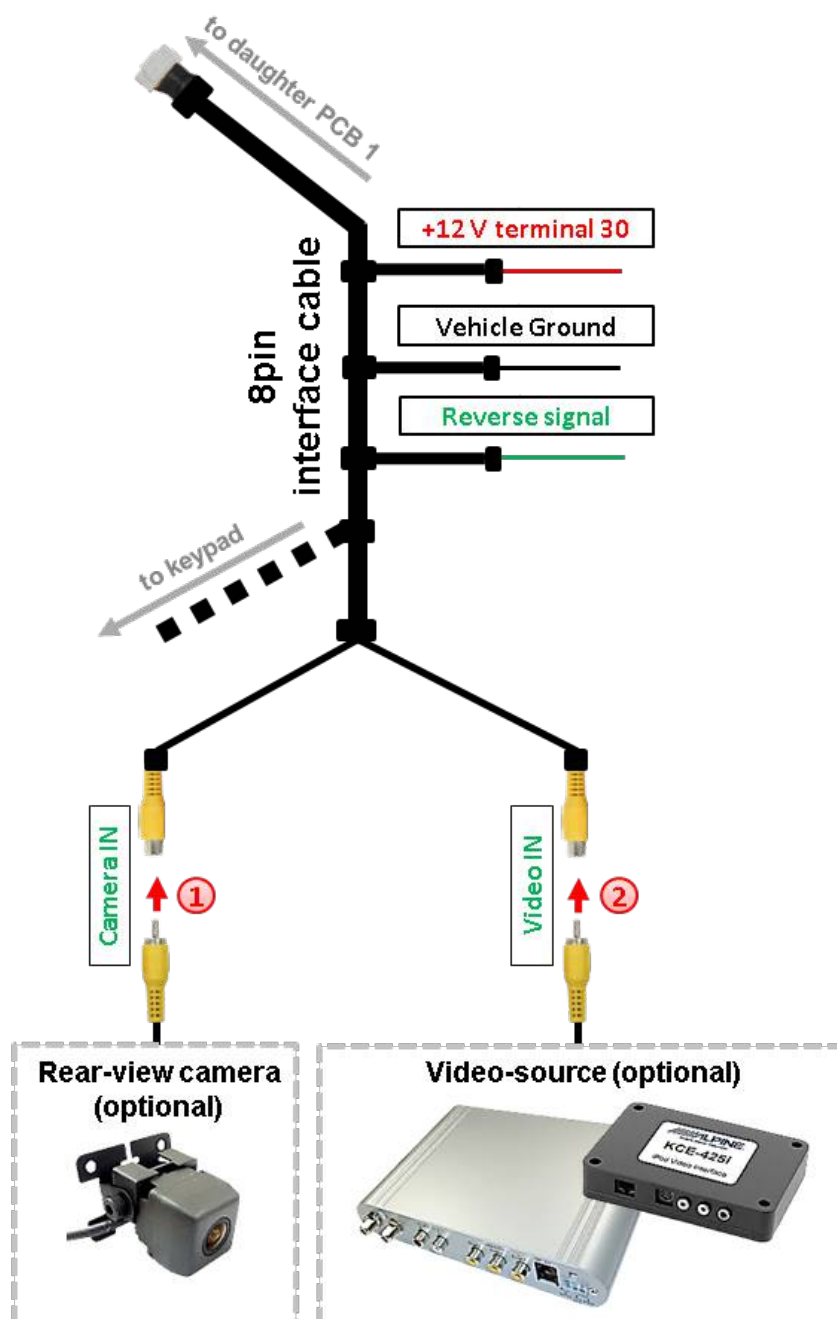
to daughter PCB 1

8pin interface cable

+12 V terminal 30

Vehicle Ground

Reverse signal

to keypad

Camera IN

1

Video IN

2

Rear-view camera (optional)

Video-source (optional)

ALPINE

KCE-425i

iPod Video Interface